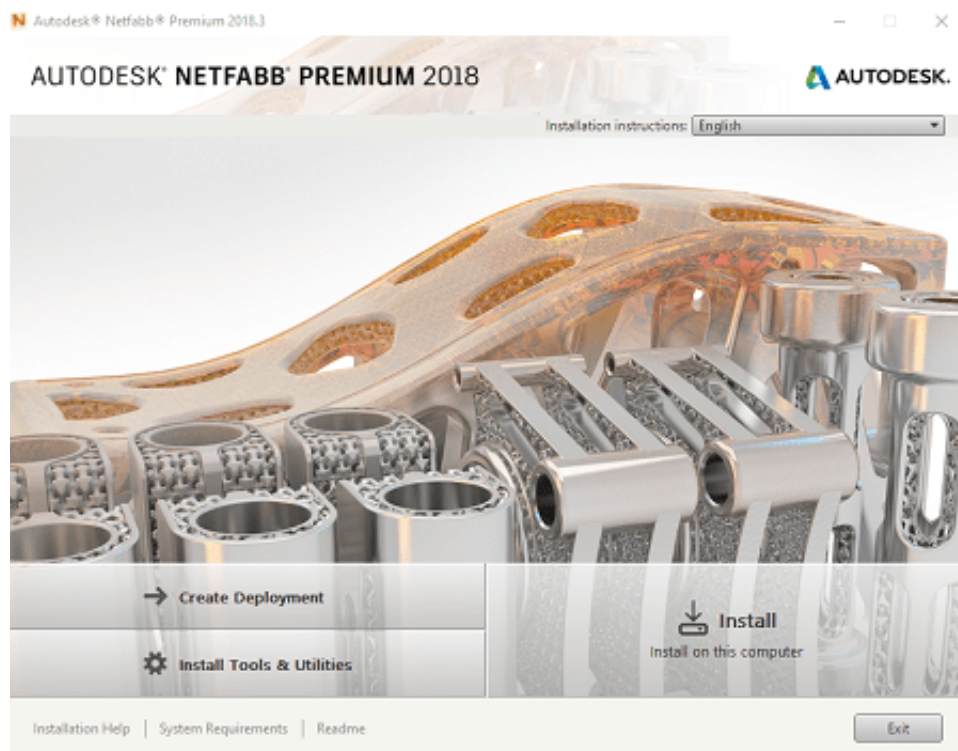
Autodesk® Netfabb® Premium 2018.3

AUTODESK® NETFABB® PREMIUM 2018

AUTODESK.

Installation instructions: English

Create Deployment

Install Tools & Utilities

Install
Install on this computer

Installation Help | System Requirements | Readme

Exit